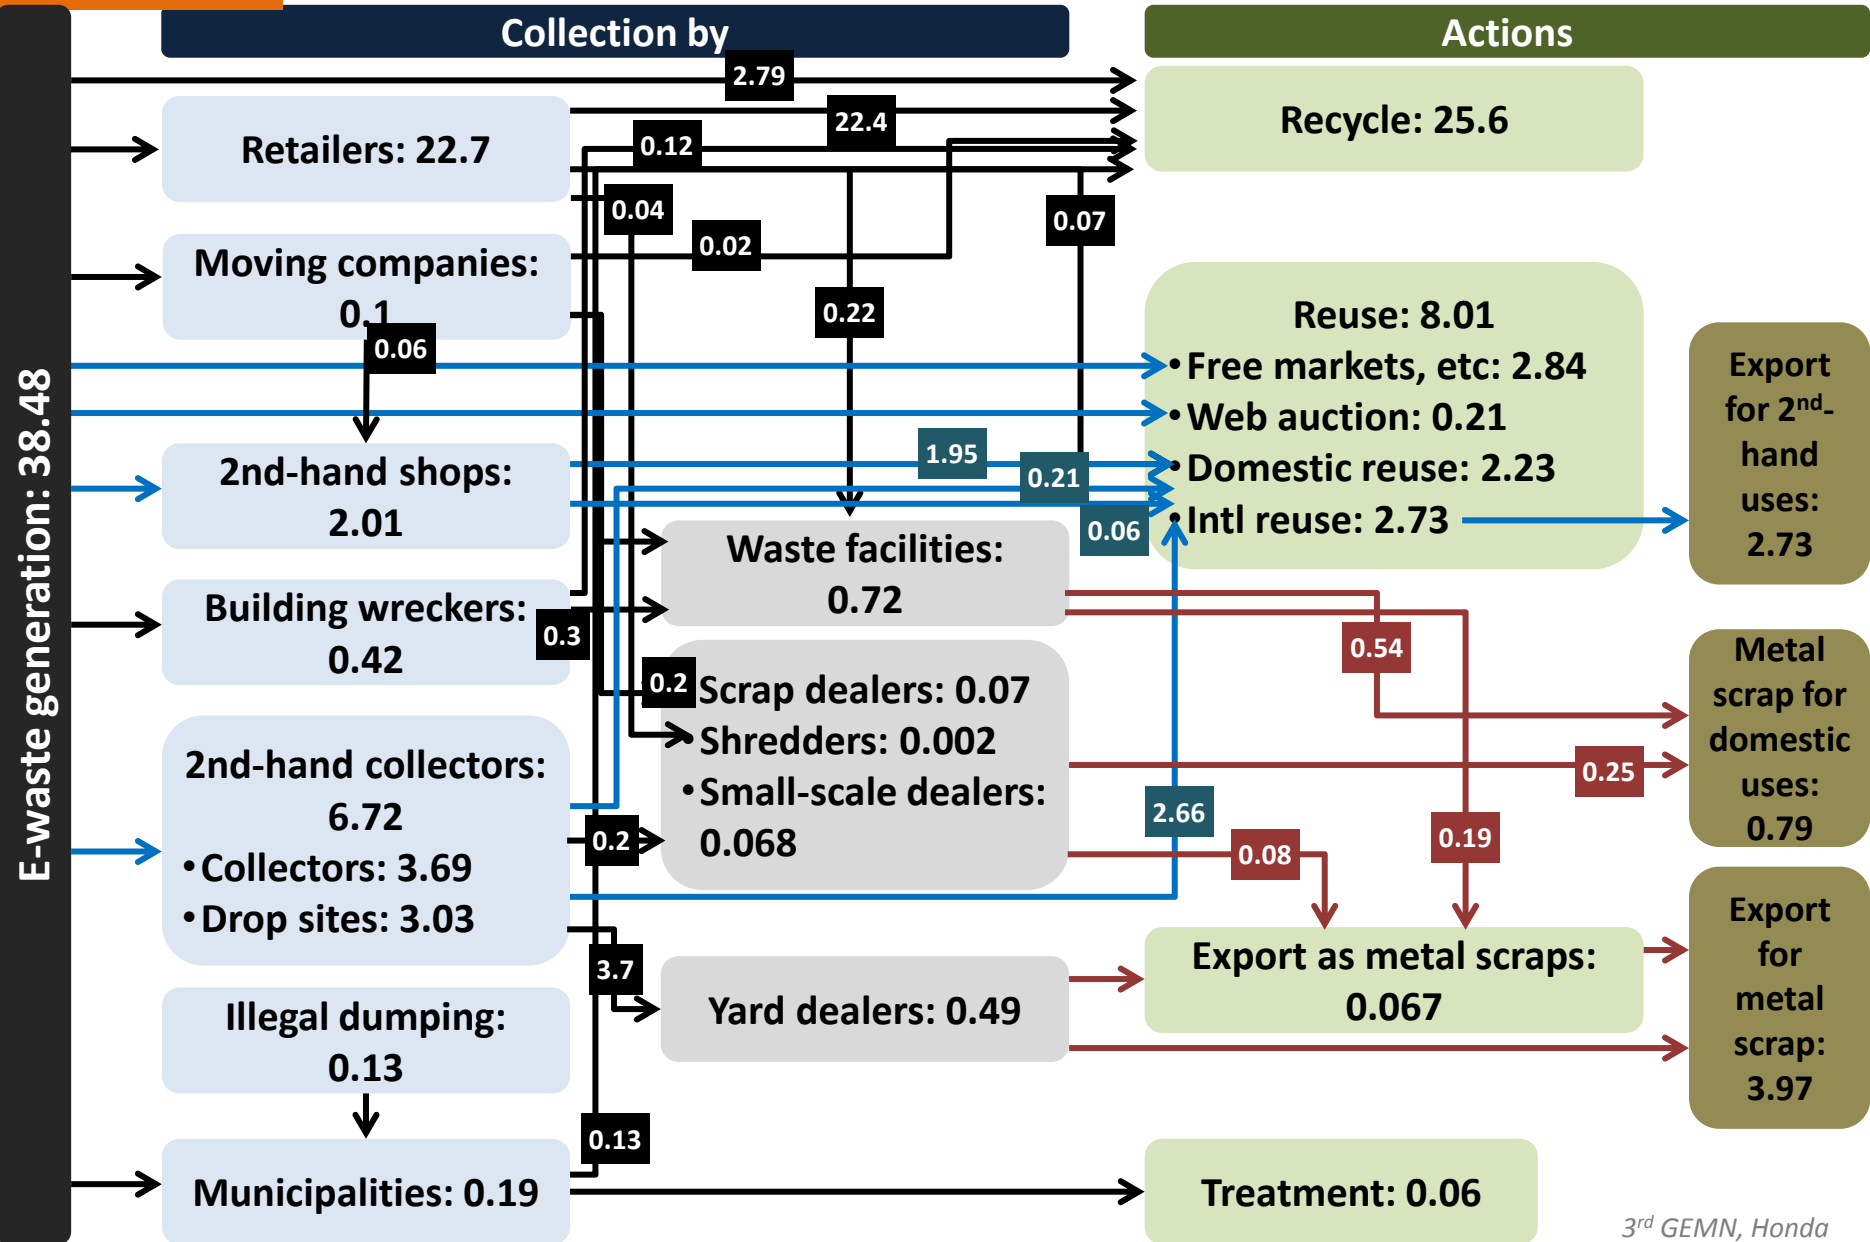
E-waste generation: 38.48

Collection by

Actions

2.79

Retailers: 22.7

22.4

0.12

Recycle: 25.6

0.04

0.02

0.07

Moving companies: 0.1

0.06

0.22

Reuse: 8.01
• Free markets, etc: 2.84
• Web auction: 0.21
• Domestic reuse: 2.23
• Intl reuse: 2.73

Export for 2$^{nd}$-hand uses: 2.73

2nd-hand shops: 2.01

1.95

0.21

0.06

Waste facilities: 0.72

Building wreckers: 0.42

0.3

0.54

Metal scrap for domestic uses: 0.79

0.2

Scrap dealers: 0.07
• Shredders: 0.002
• Small-scale dealers: 0.068

2nd-hand collectors: 6.72
• Collectors: 3.69
• Drop sites: 3.03

0.25

0.2

2.66

0.08

0.19

3.7

Yard dealers: 0.49

Export as metal scraps: 0.067

Export for metal scrap: 3.97

Illegal dumping: 0.13

0.13

Municipalities: 0.19

Treatment: 0.06

3$^{rd}$ GEMN, Honda